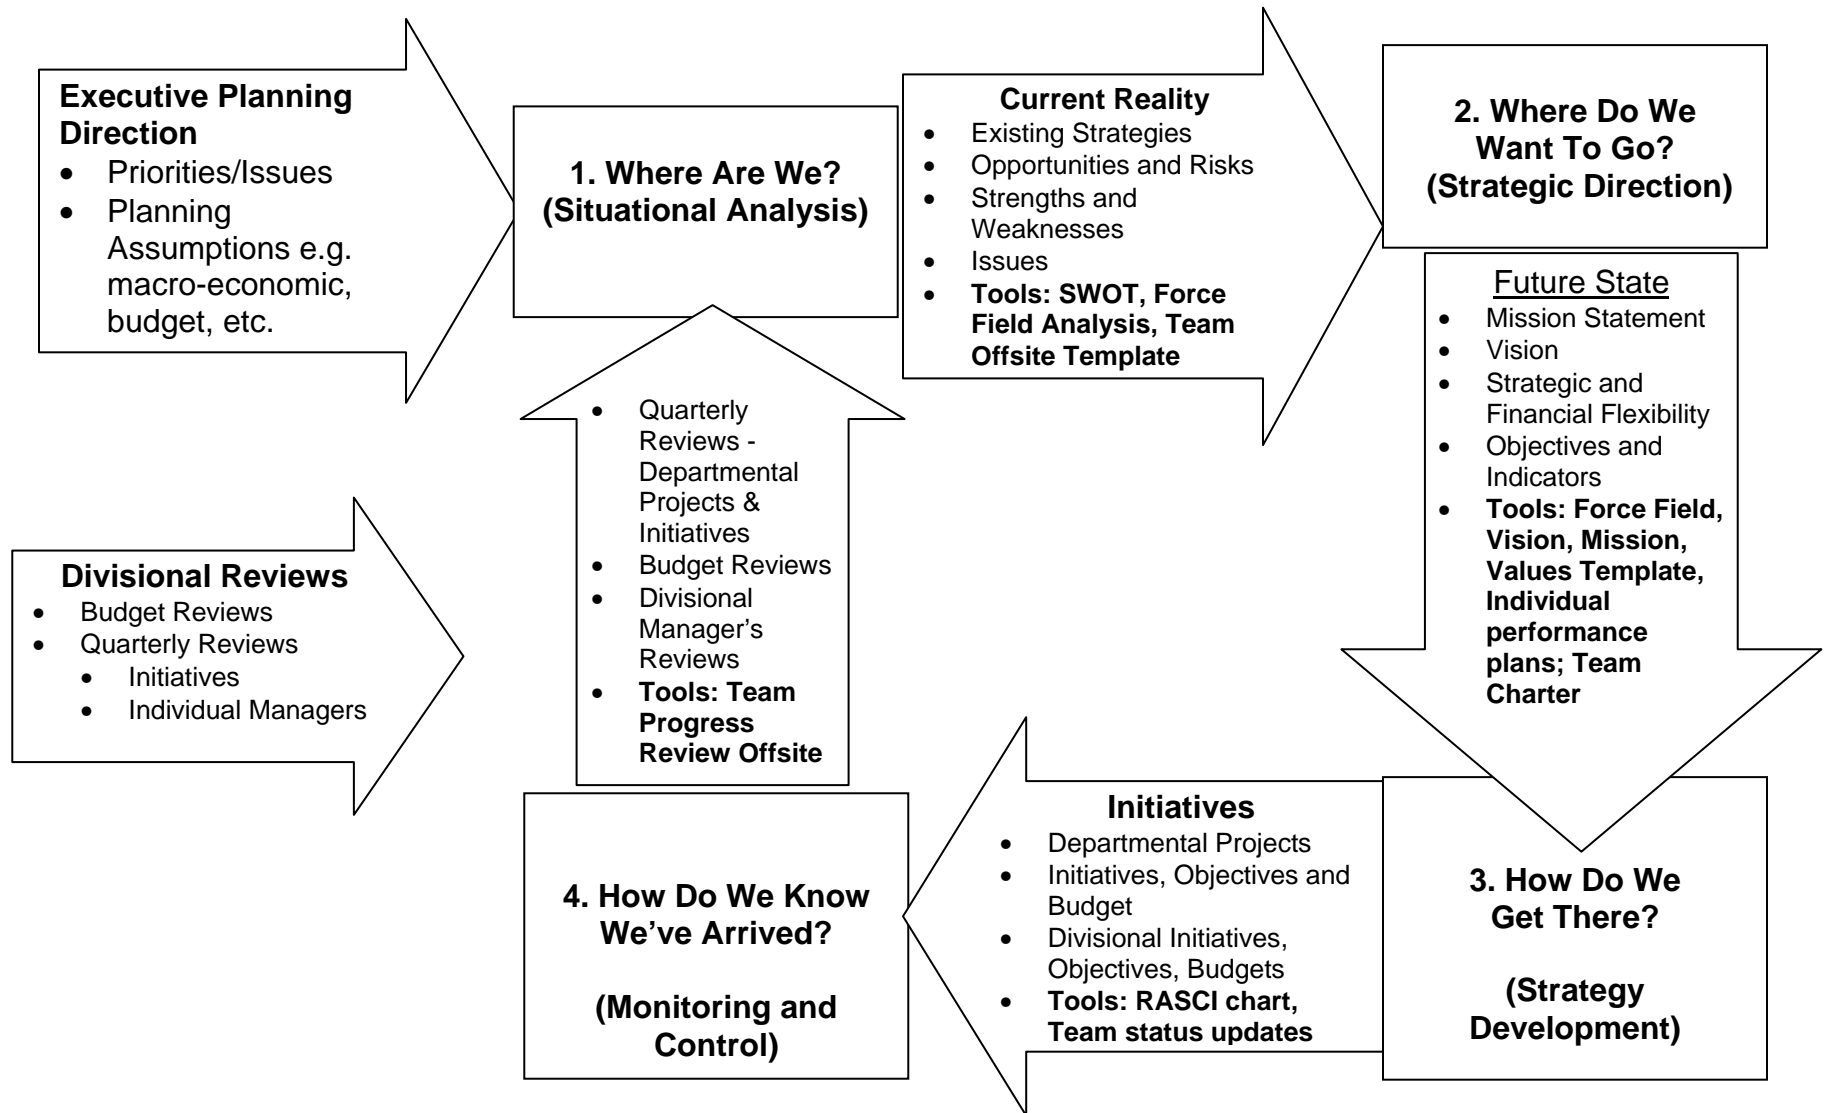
**Executive Planning Direction**
- Priorities/Issues
- Planning Assumptions e.g. macro-economic, budget, etc.

**1. Where Are We? (Situational Analysis)**

**Current Reality**
- Existing Strategies
- Opportunities and Risks
- Strengths and Weaknesses
- Issues
- **Tools: SWOT, Force Field Analysis, Team Offsite Template**

**2. Where Do We Want To Go? (Strategic Direction)**

Future State
- Mission Statement
- Vision
- Strategic and Financial Flexibility
- Objectives and Indicators
- **Tools: Force Field, Vision, Mission, Values Template, Individual performance plans; Team Charter**

- Quarterly Reviews - Departmental Projects & Initiatives
- Budget Reviews
- Divisional Manager's Reviews
- **Tools: Team Progress Review Offsite**

**Divisional Reviews**
- Budget Reviews
- Quarterly Reviews
  - Initiatives
  - Individual Managers

**Initiatives**
- Departmental Projects
- Initiatives, Objectives and Budget
- Divisional Initiatives, Objectives, Budgets
- **Tools: RASCI chart, Team status updates**

**3. How Do We Get There?**

**(Strategy Development)**

**4. How Do We Know We've Arrived?**

**(Monitoring and Control)**